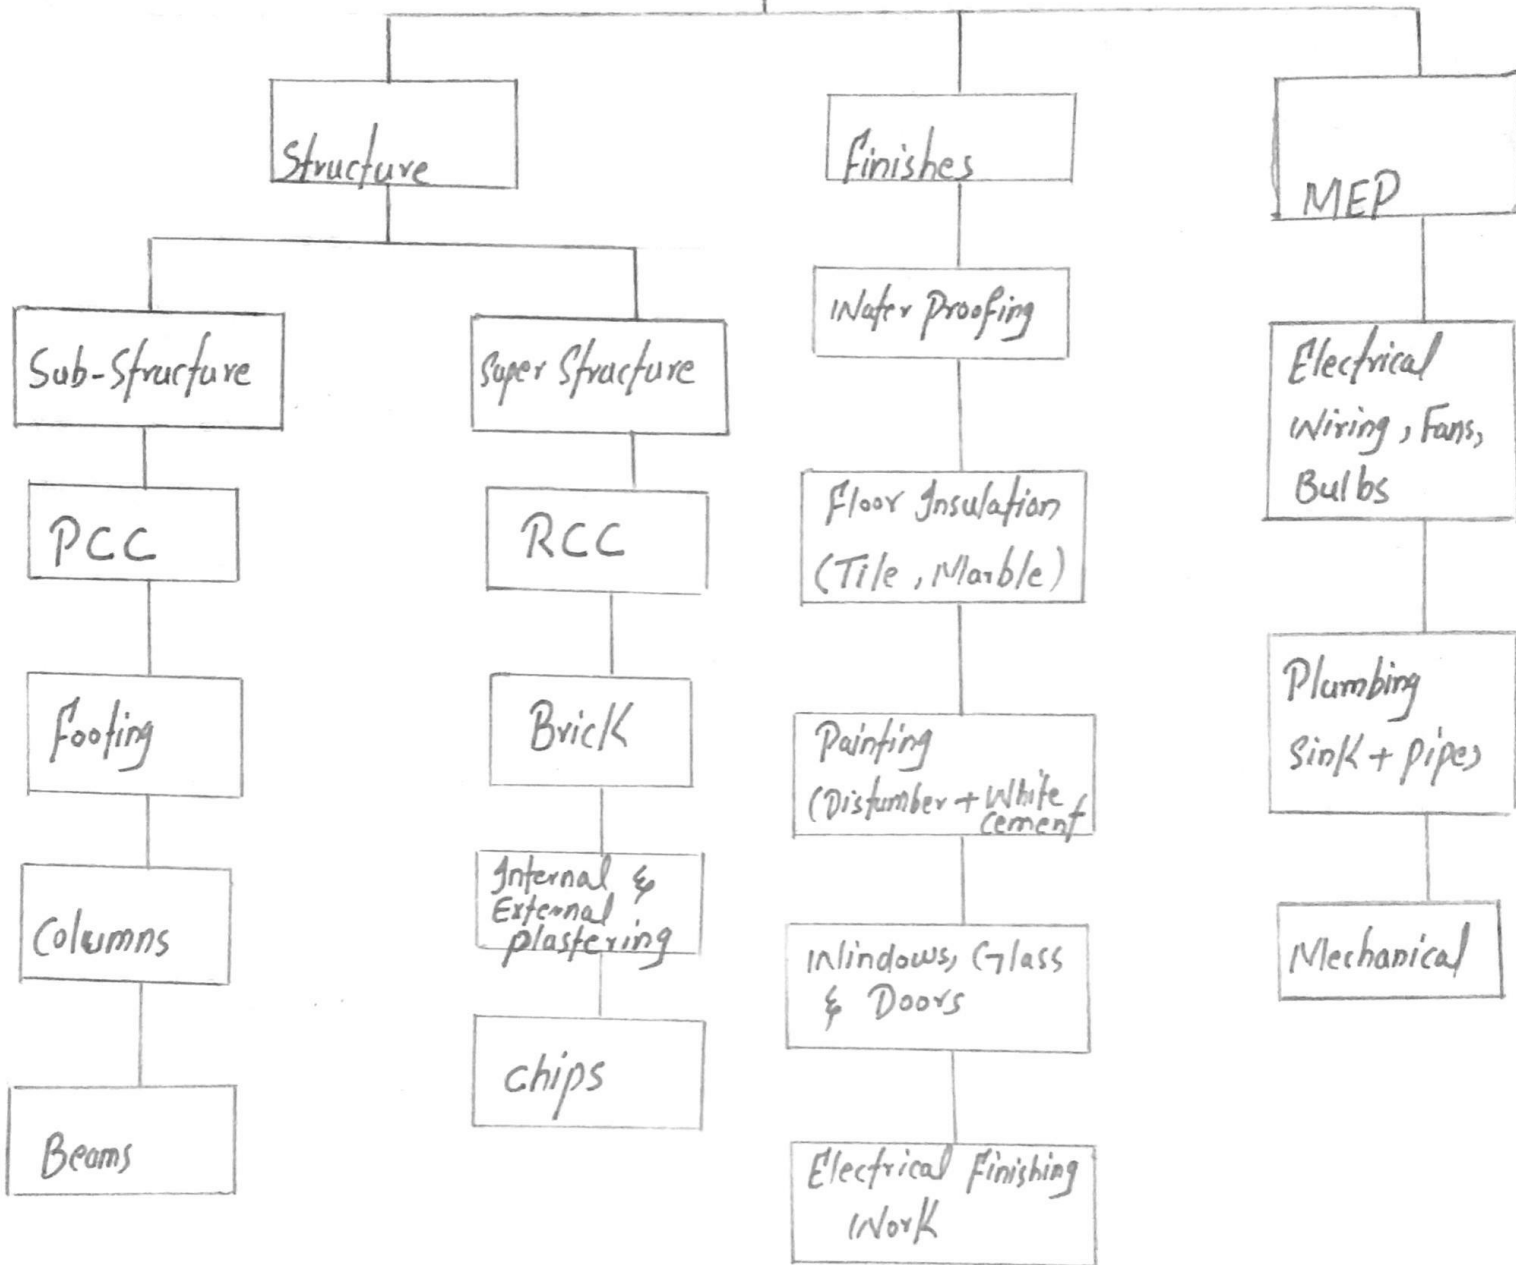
Structure

Sub-Structure

PCC

footing

Columns

Beams

Super Structure

RCC

Brick

Internal & External plastering

chips

finishes

Water Proofing

Floor Insulation (Tile, Marble)

Painting (Distumber + White cement)

Windows, Glass & Doors

Electrical Finishing Work

MEP

Electrical Wiring, Fans, Bulbs

Plumbing Sink + pipes

Mechanical